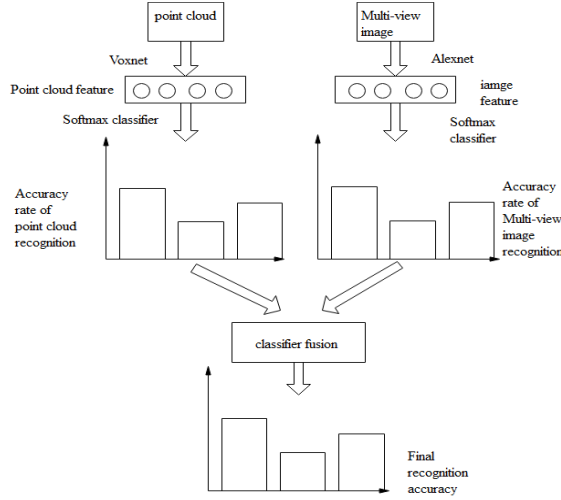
point cloud

Multi-view image

Voxnet

Alexnet

Point cloud feature

iamge feature

Softmax classifier

Softmax classifier

Accuracy rate of point cloud recognition

Accuracy rate of Multi-view image recognition

classifier fusion

Final recognition accuracy